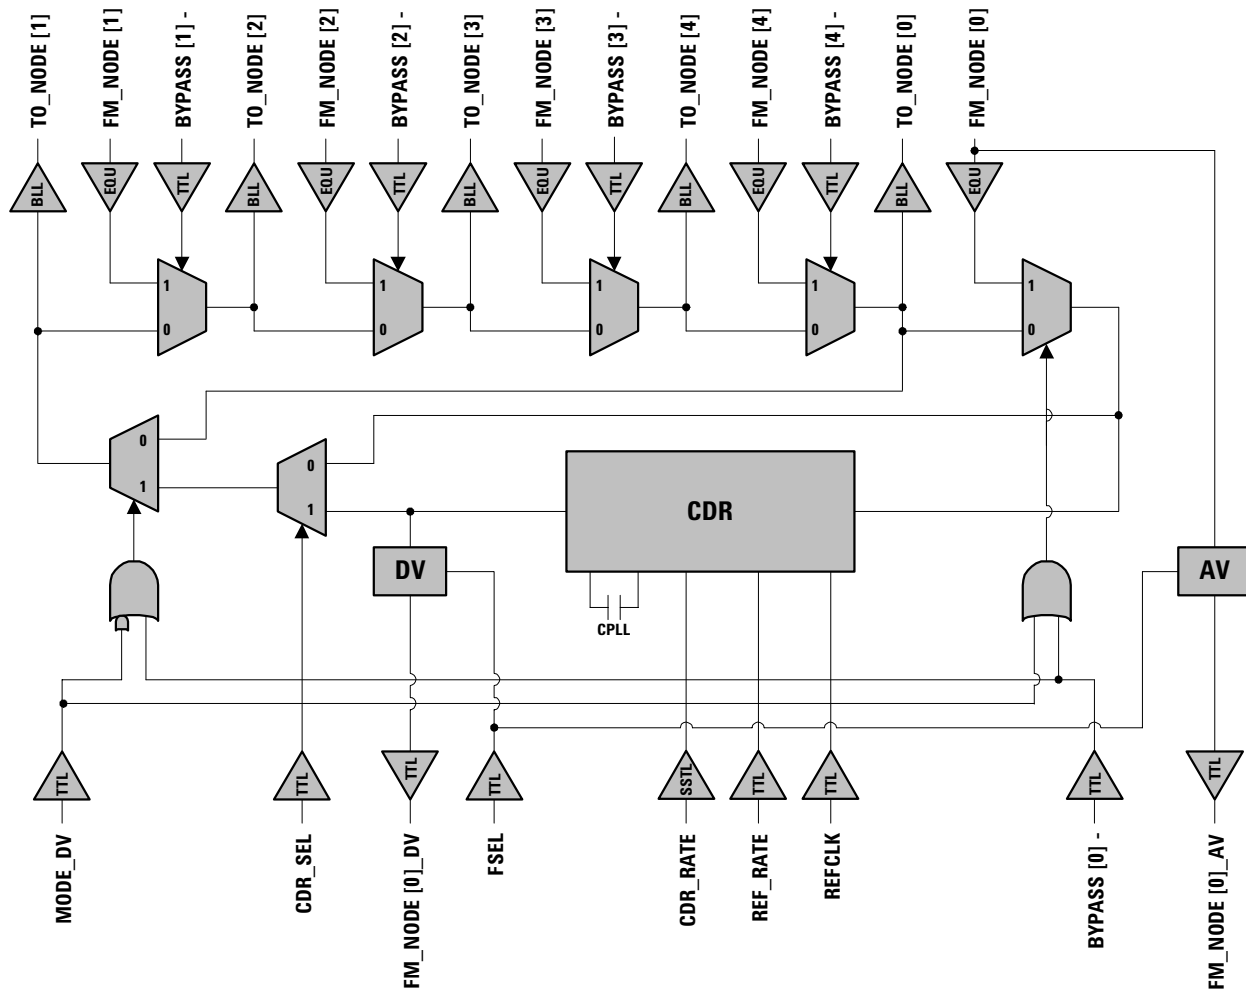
TO_NODE [1]
FM_NODE [1]
BYPASS [1] -
TO_NODE [2]
FM_NODE [2]
BYPASS [2] -
TO_NODE [3]
FM_NODE [3]
BYPASS [3] -
TO_NODE [4]
FM_NODE [4]
BYPASS [4] -
TO_NODE [0]
FM_NODE [0]

BLL
EQU
TTL
BLL
EQU
TTL
BLL
EQU
TTL
BLL
EQU
TTL
BLL
EQU

1
0
1
0
1
0
1
0
1
0

0
1
0
1

CDR

DV

CPLL

AV

TTL
TTL
TTL
TTL
SSTL
TTL
TTL
TTL
TTL

MODE_DV
CDR_SEL
FM_NODE [0]_DV
FSEL
CDR_RATE
REF_RATE
REFCLK
BYPASS [0] -
FM_NODE [0]_AV